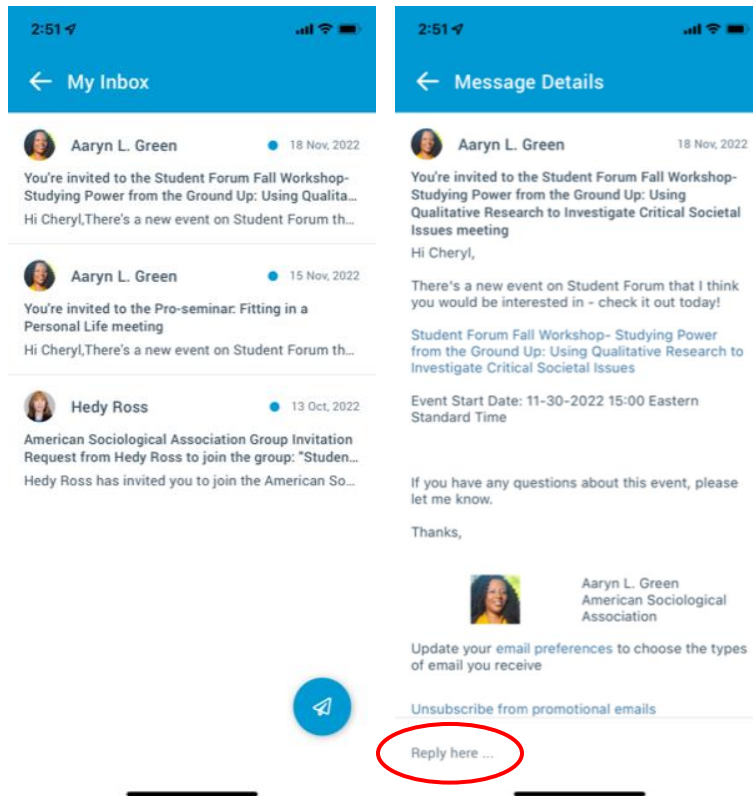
2:51

My Inbox

Aaryn L. Green 18 Nov, 2022

You're invited to the Student Forum Fall Workshop- Studying Power from the Ground Up: Using Qualita...

Hi Cheryl,There's a new event on Student Forum th...

Aaryn L. Green 15 Nov, 2022

You're invited to the Pro-seminar: Fitting in a Personal Life meeting

Hi Cheryl,There's a new event on Student Forum th...

Hedy Ross 13 Oct, 2022

American Sociological Association Group Invitation Request from Hedy Ross to join the group: "Studen...

Hedy Ross has invited you to join the American So...

2:51

Message Details

Aaryn L. Green 18 Nov, 2022

You're invited to the Student Forum Fall Workshop- Studying Power from the Ground Up: Using Qualitative Research to Investigate Critical Societal Issues meeting

Hi Cheryl,

There's a new event on Student Forum that I think you would be interested in - check it out today!

Student Forum Fall Workshop- Studying Power from the Ground Up: Using Qualitative Research to Investigate Critical Societal Issues

Event Start Date: 11-30-2022 15:00 Eastern Standard Time

If you have any questions about this event, please let me know.

Thanks,

Aaryn L. Green
American Sociological Association

Update your email preferences to choose the types of email you receive

Unsubscribe from promotional emails

Reply here ...